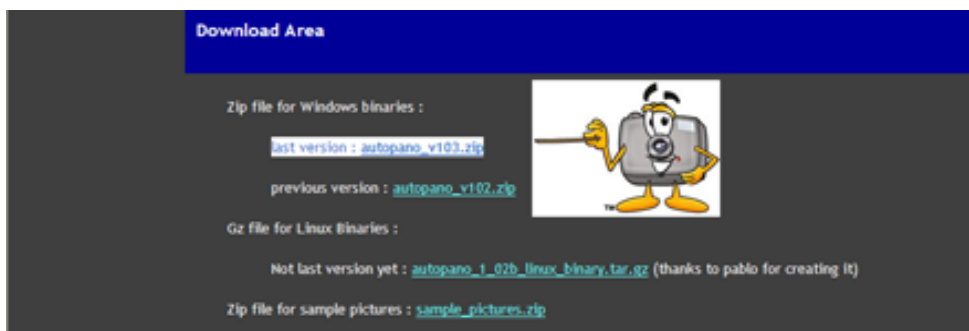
Download Area

Zip file for Windows binaries :

last version : autopano_v103.zip

previous version : autopano_v102.zip

Gz file for Linux Binaries :

Not last version yet : autopano_1_02b_linux_binary.tar.gz (thanks to pablo for creating it)

Zip file for sample pictures : sample_pictures.zip